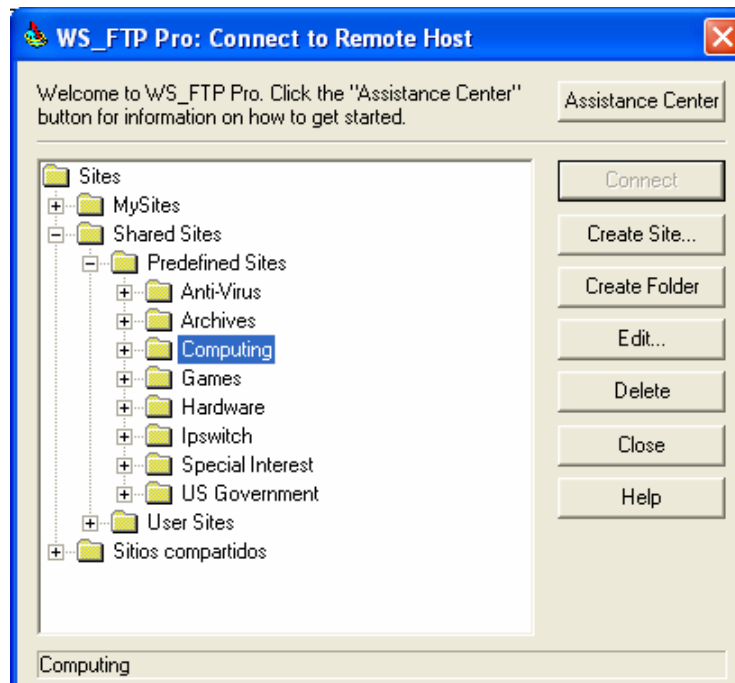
WS_FTP Pro: Connect to Remote Host

Welcome to WS_FTP Pro. Click the "Assistance Center" button for information on how to get started.

Assistance Center

Sites
MySites
Shared Sites
Predefined Sites
Anti-Virus
Archives
Computing
Games
Hardware
Ipswitch
Special Interest
US Government
User Sites
Sitios compartidos

Connect
Create Site...
Create Folder
Edit...
Delete
Close
Help

Computing